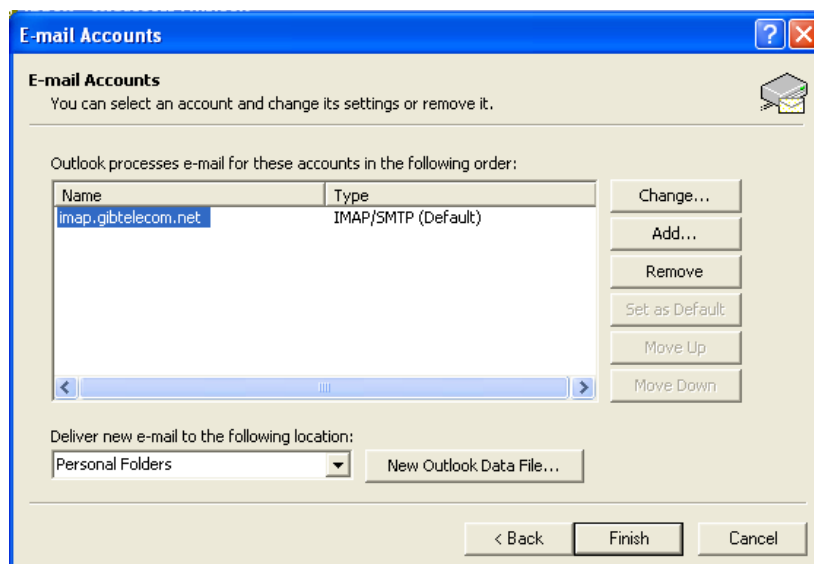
E-mail Accounts

E-mail Accounts
You can select an account and change its settings or remove it.

Outlook processes e-mail for these accounts in the following order:

| Name | Type |
|---|---|
| imap.gibtelecom.net | IMAP/SMTP (Default) |

Change...
Add...
Remove
Set as Default
Move Up
Move Down

Deliver new e-mail to the following location:
Personal Folders
New Outlook Data File...

< Back
Finish
Cancel